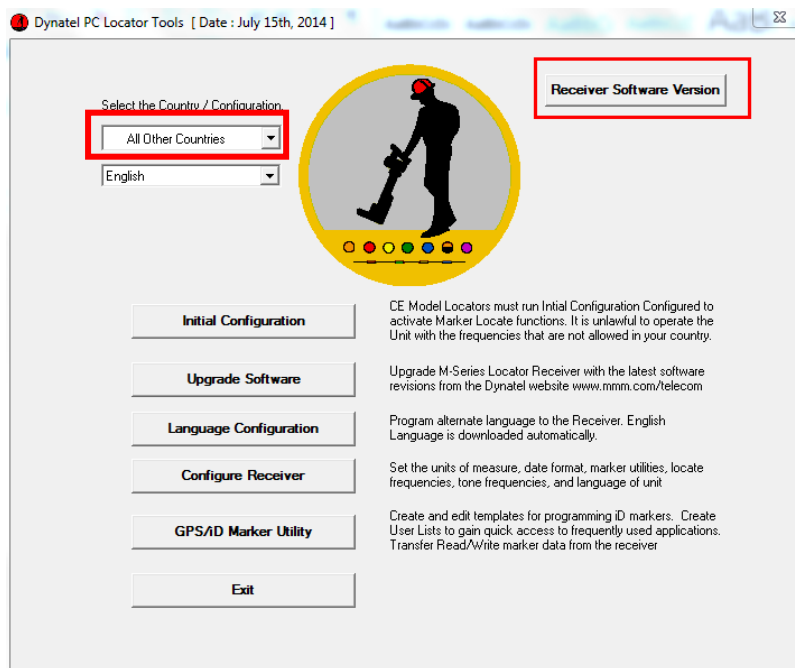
Dynatel PC Locator Tools [ Date : July 15th, 2014 ]

Receiver Software Version

Select the Country / Configuration

All Other Countries

English

Initial Configuration

CE Model Locators must run Intial Configuration Configured to activate Marker Locate functions. It is unlawful to operate the Unit with the frequencies that are not allowed in your country.

Upgrade Software

Upgrade M-Series Locator Receiver with the latest software revisions from the Dynatel website www.mmm.com/telecom

Language Configuration

Program alternate language to the Receiver. English Language is downloaded automatically.

Configure Receiver

Set the units of measure, date format, marker utilities, locate frequencies, tone frequencies, and language of unit

GPS/iD Marker Utility

Create and edit templates for programming iD markers. Create User Lists to gain quick access to frequently used applications. Transfer Read/Write marker data from the receiver

Exit